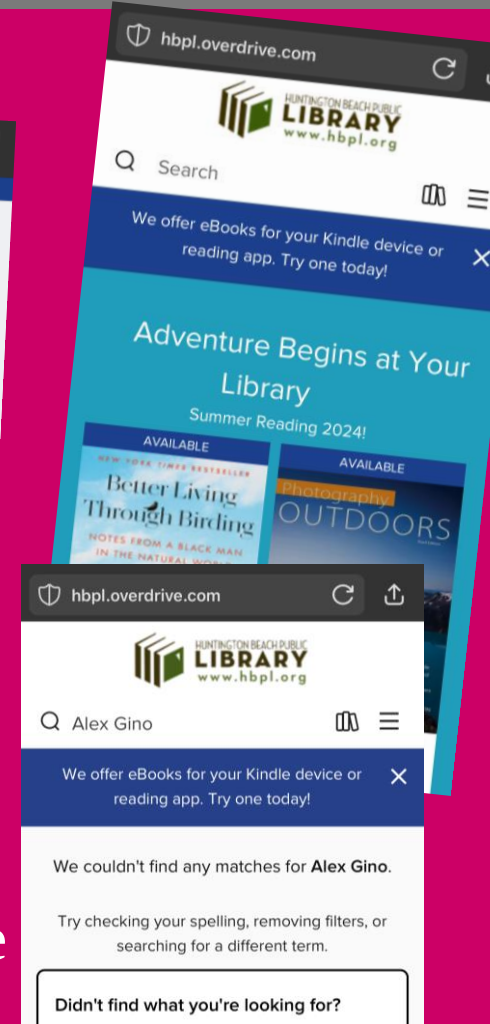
hbpl.overdrive.com

HUNTINGTON BEACH PUBLIC
LIBRARY
www.hbpl.org

Search

We offer eBooks for your Kindle device or reading app. Try one today!

Adventure Begins at Your Library

Summer Reading 2024!

AVAILABLE

NEW YORK TIMES BESTSELLER

Better Living Through Birding

NOTES FROM A BLACK MAN IN THE NATURAL WORLD

AVAILABLE

Photography
OUTDOORS

hbpl.overdrive.com

HUNTINGTON BEACH PUBLIC
LIBRARY
www.hbpl.org

Alex Gino

We offer eBooks for your Kindle device or reading app. Try one today!

We couldn't find any matches for **Alex Gino**.

Try checking your spelling, removing filters, or searching for a different term.

Didn't find what you're looking for?

e